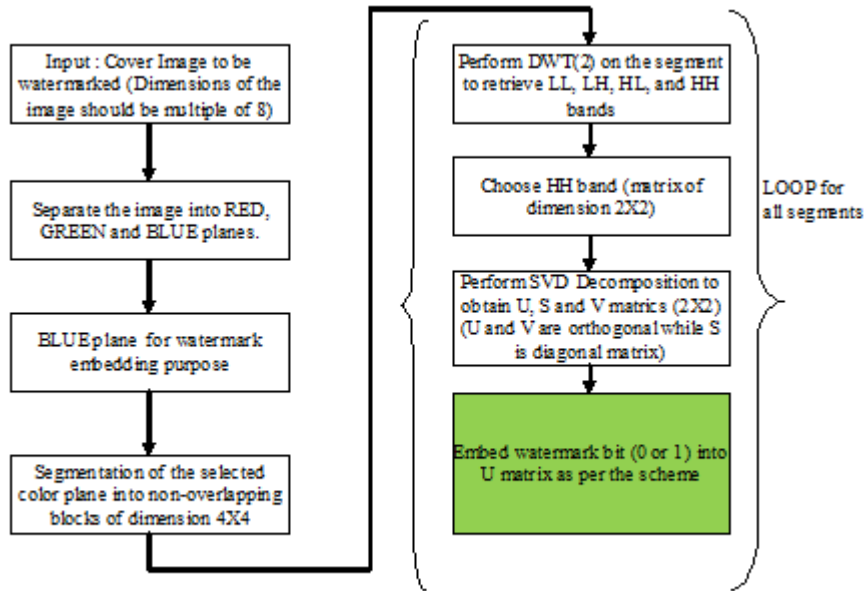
Input : Cover Image to be watermarked (Dimensions of the image should be multiple of 8)

Separate the image into RED, GREEN and BLUE planes.

BLUE plane for watermark embedding purpose

Segmentation of the selected color plane into non-overlapping blocks of dimension 4X4

Perform DWT(2) on the segment to retrieve LL, LH, HL, and HH bands

Choose HH band (matrix of dimension 2X2)

Perform SVD Decomposition to obtain U, S and V matrics (2X2) (U and V are orthogonal while S is diagonal matrix)

Embed watermark bit (0 or 1) into U matrix as per the scheme

LOOP for all segments